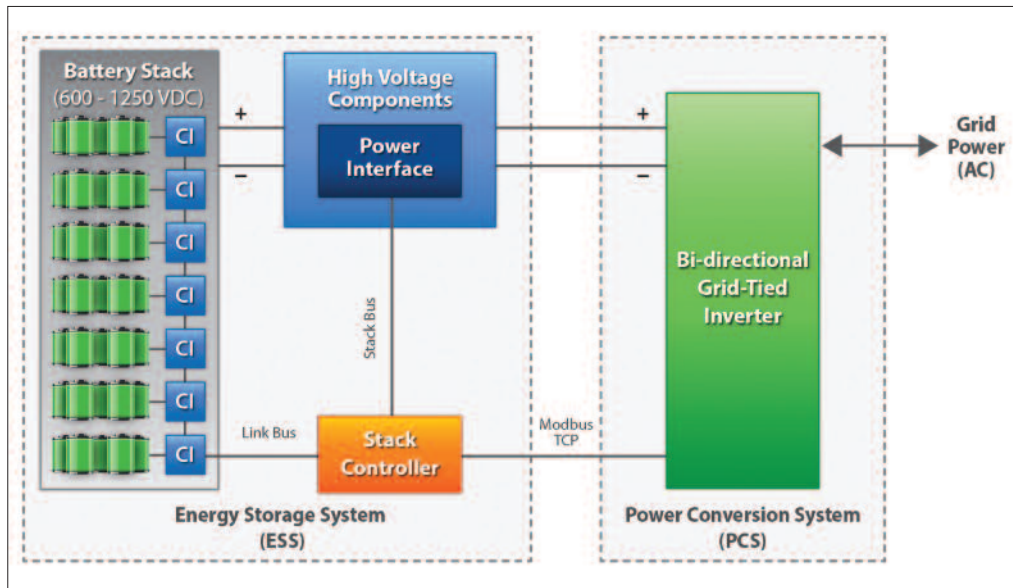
Battery Stack
(600 - 1250 VDC)

CI
CI
CI
CI
CI
CI
CI

+
−

High Voltage Components

Power Interface

Stack Bus

Link Bus

Stack Controller

Modbus TCP

+
−

Bi-directional Grid-Tied Inverter

Grid Power (AC)

Energy Storage System (ESS)

Power Conversion System (PCS)